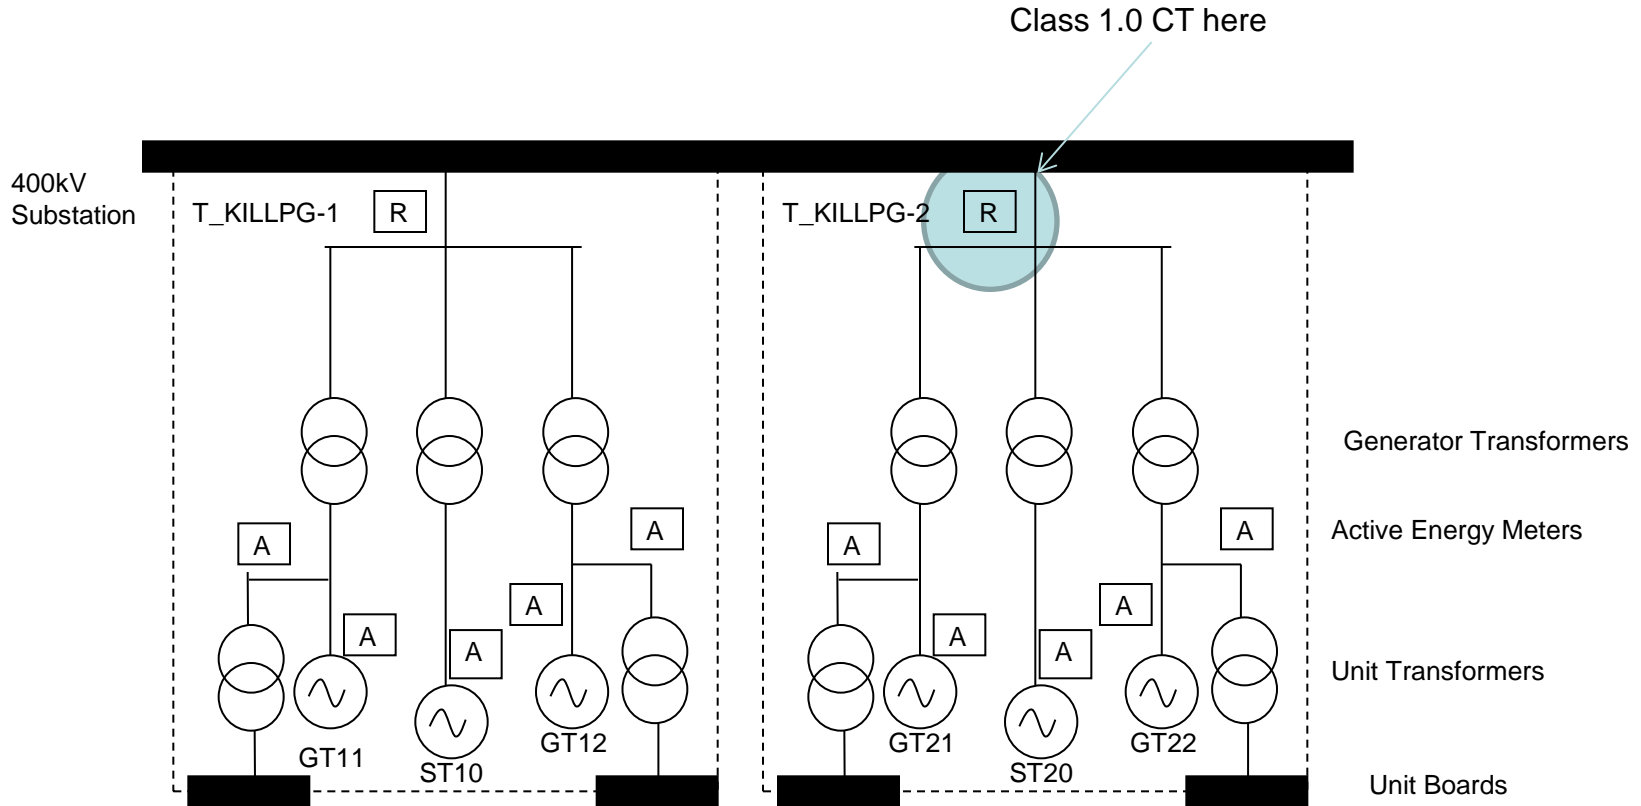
Class 1.0 CT here

400kV Substation

T_KILLPG-1 R

T_KILLPG-2 R

Generator Transformers

A

A

Active Energy Meters

A

A

A

A

A

A

A

A

Unit Transformers

GT11

ST10

GT12

GT21

ST20

GT22

Unit Boards